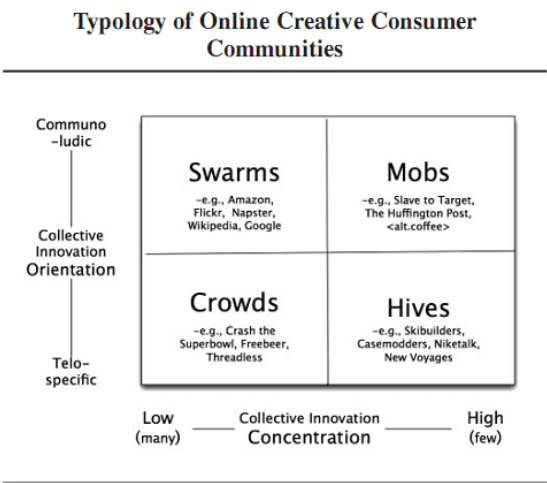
Typology of Online Creative Consumer Communities

Communo-ludic

Collective Innovation Orientation

Telo-specific

Swarms
–e.g., Amazon, Flickr, Napster, Wikipedia, Google

Mobs
–e.g., Slave to Target, The Huffington Post, <alt.coffee>

Crowds
–e.g., Crash the Superbowl, Freebeer, Threadless

Hives
–e.g., Skibuilders, Casemodders, Niketalk, New Voyages

Low (many) Collective Innovation Concentration High (few)